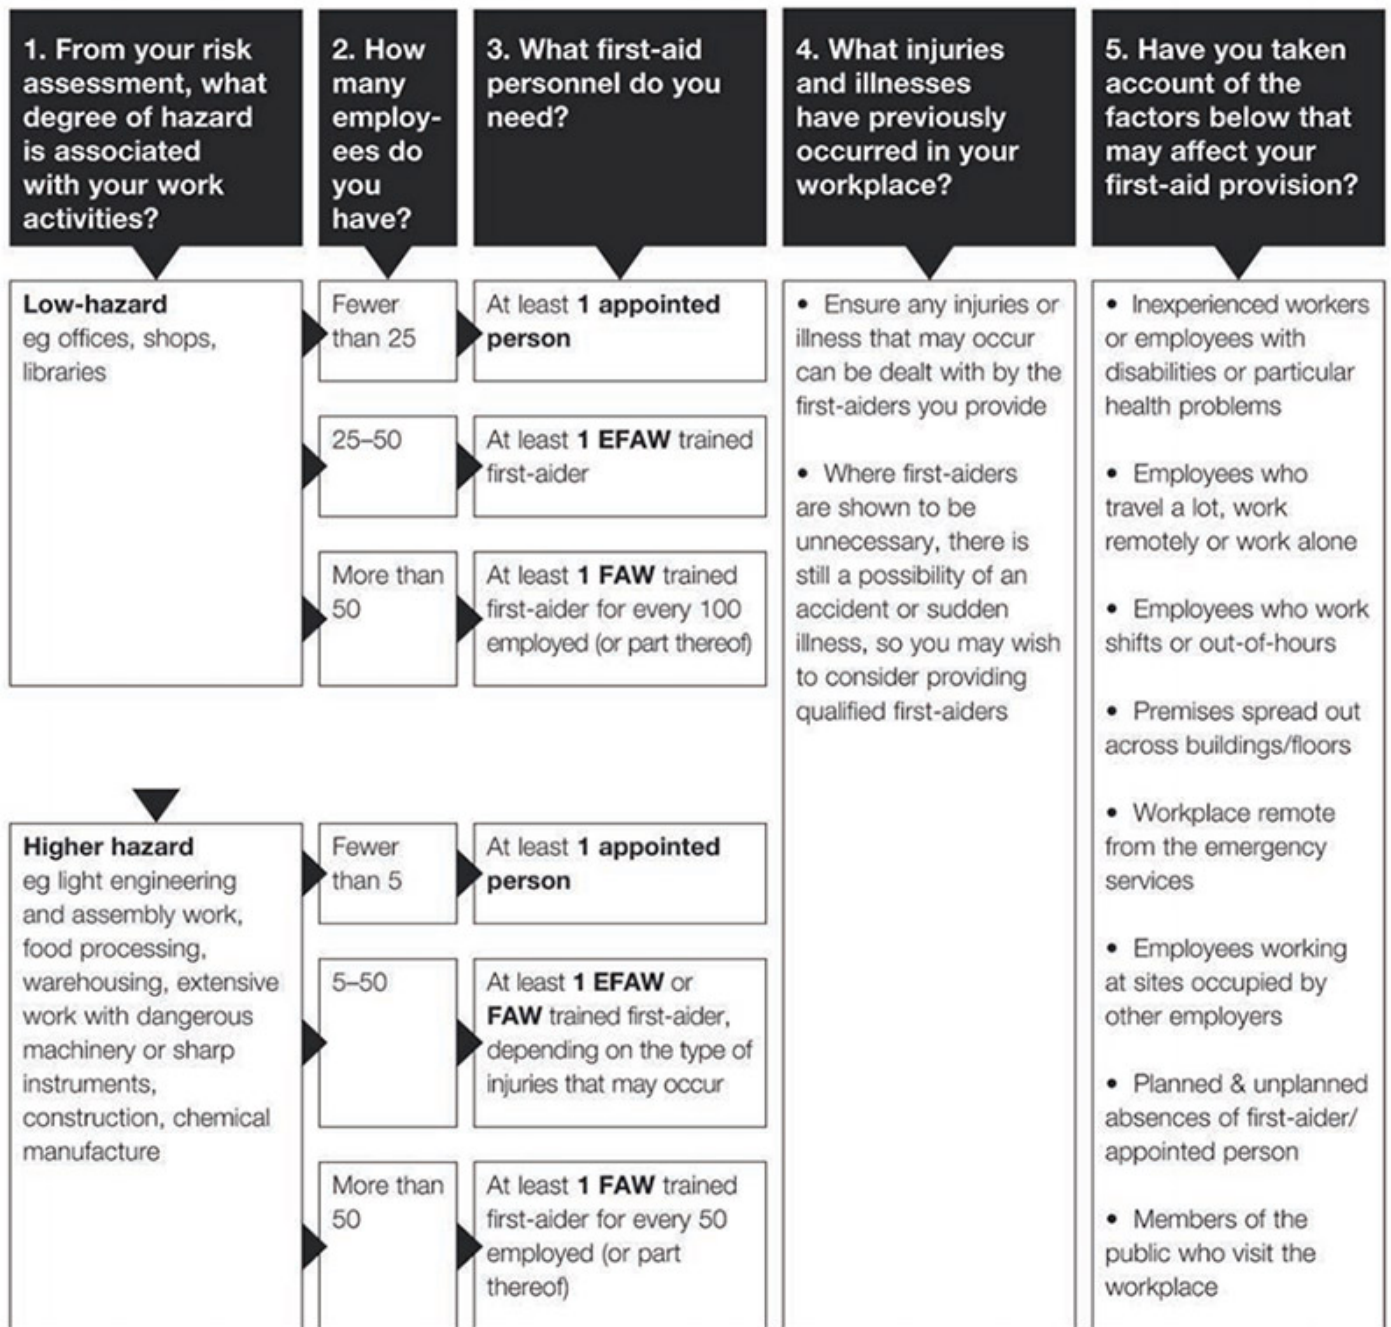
1. From your risk assessment, what degree of hazard is associated with your work activities?

2. How many employees do you have?

3. What first-aid personnel do you need?

4. What injuries and illnesses have previously occurred in your workplace?

5. Have you taken account of the factors below that may affect your first-aid provision?

Low-hazard
eg offices, shops, libraries

Fewer than 25

At least 1 appointed person

25–50

At least 1 EFAW trained first-aider

More than 50

At least 1 FAW trained first-aider for every 100 employed (or part thereof)

Higher hazard
eg light engineering and assembly work, food processing, warehousing, extensive work with dangerous machinery or sharp instruments, construction, chemical manufacture

Fewer than 5

At least 1 appointed person

5–50

At least 1 EFAW or FAW trained first-aider, depending on the type of injuries that may occur

More than 50

At least 1 FAW trained first-aider for every 50 employed (or part thereof)

• Ensure any injuries or illness that may occur can be dealt with by the first-aiders you provide

• Where first-aiders are shown to be unnecessary, there is still a possibility of an accident or sudden illness, so you may wish to consider providing qualified first-aiders

• Inexperienced workers or employees with disabilities or particular health problems

• Employees who travel a lot, work remotely or work alone

• Employees who work shifts or out-of-hours

• Premises spread out across buildings/floors

• Workplace remote from the emergency services

• Employees working at sites occupied by other employers

• Planned & unplanned absences of first-aider/ appointed person

• Members of the public who visit the workplace